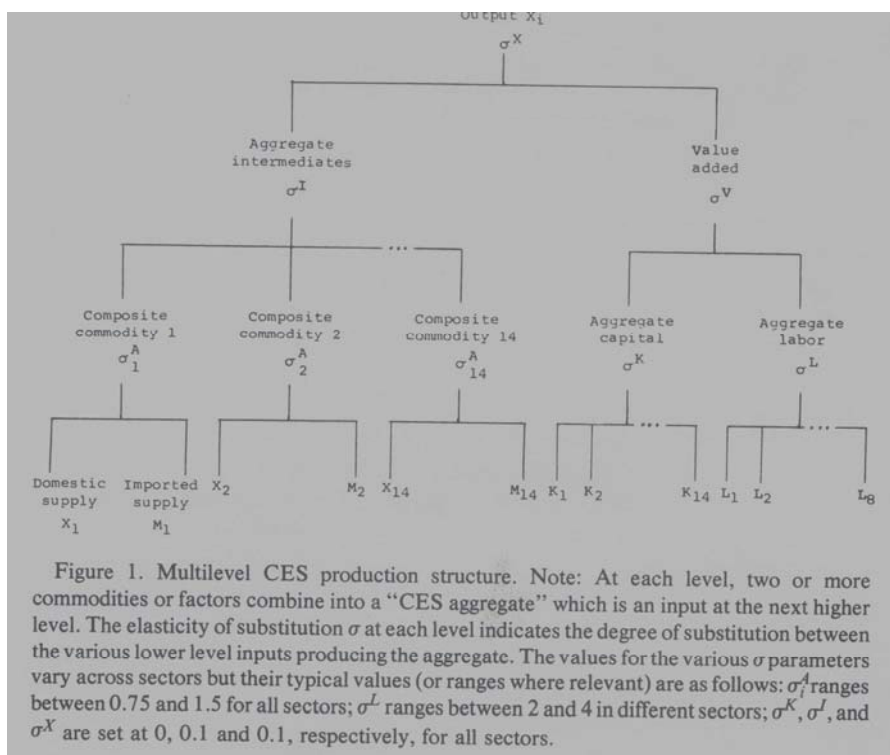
Output $X_i$
$\sigma^X$

Aggregate intermediates
$\sigma^I$

Value added
$\sigma^V$

...

Composite commodity 1
$\sigma^A_1$

Composite commodity 2
$\sigma^A_2$

Composite commodity 14
$\sigma^A_{14}$

Aggregate capital
$\sigma^K$

Aggregate labor
$\sigma^L$

Domestic supply
$X_1$

Imported supply
$M_1$

$X_2$

$M_2$

$X_{14}$

$M_{14}$

$K_1$ $K_2$ ... $K_{14}$

$L_1$ $L_2$ ... $L_8$

Figure 1. Multilevel CES production structure. Note: At each level, two or more commodities or factors combine into a "CES aggregate" which is an input at the next higher level. The elasticity of substitution $\sigma$ at each level indicates the degree of substitution between the various lower level inputs producing the aggregate. The values for the various $\sigma$ parameters vary across sectors but their typical values (or ranges where relevant) are as follows: $\sigma_i^A$ranges between 0.75 and 1.5 for all sectors; $\sigma^L$ ranges between 2 and 4 in different sectors; $\sigma^K$, $\sigma^I$, and $\sigma^X$ are set at 0, 0.1 and 0.1, respectively, for all sectors.